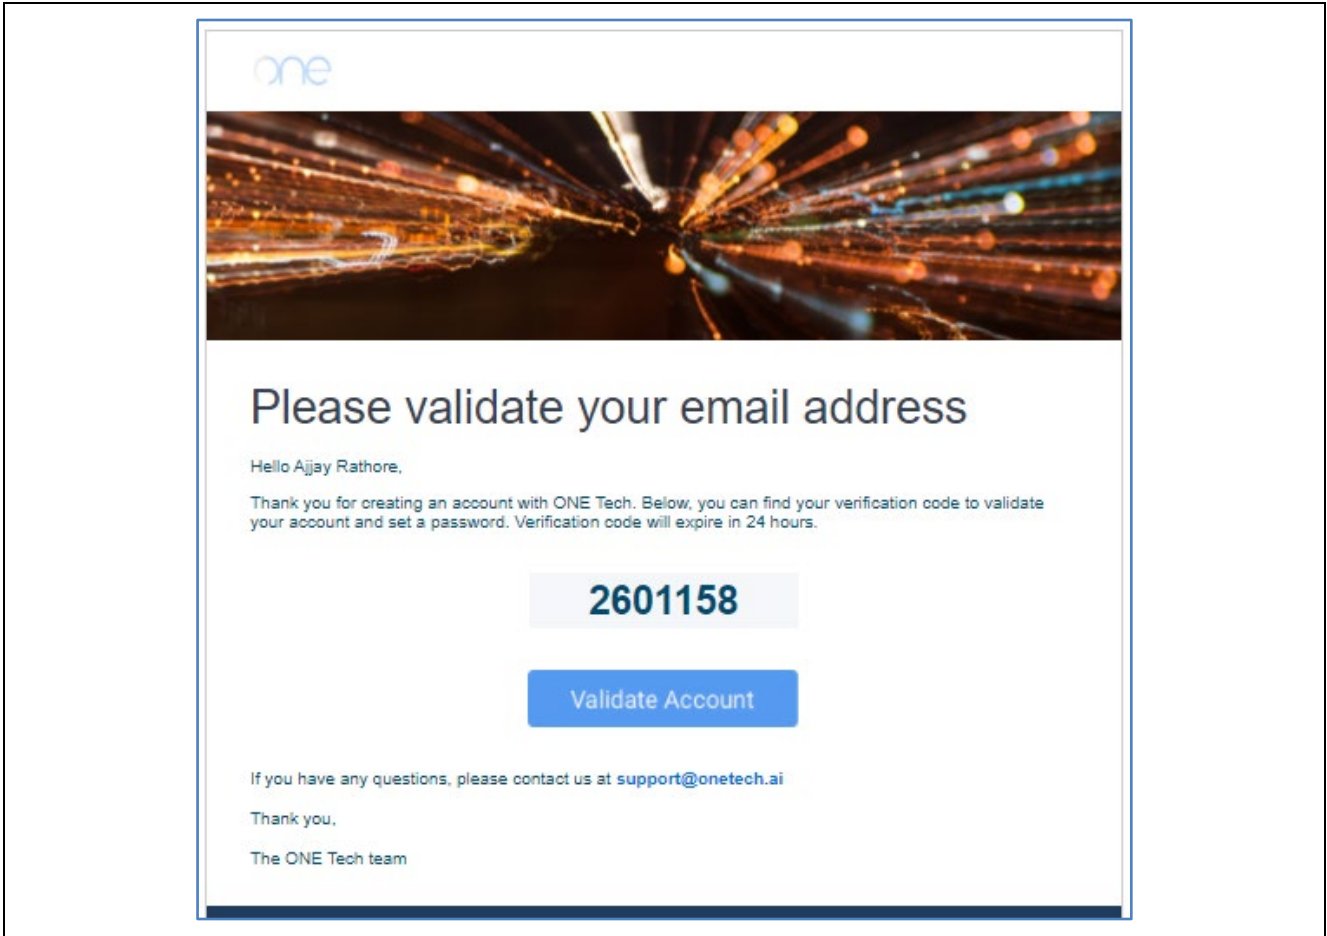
one

Please validate your email address

Hello Ajjay Rathore,

Thank you for creating an account with ONE Tech. Below, you can find your verification code to validate your account and set a password. Verification code will expire in 24 hours.

2601158

Validate Account

If you have any questions, please contact us at support@onetech.ai

Thank you,

The ONE Tech team